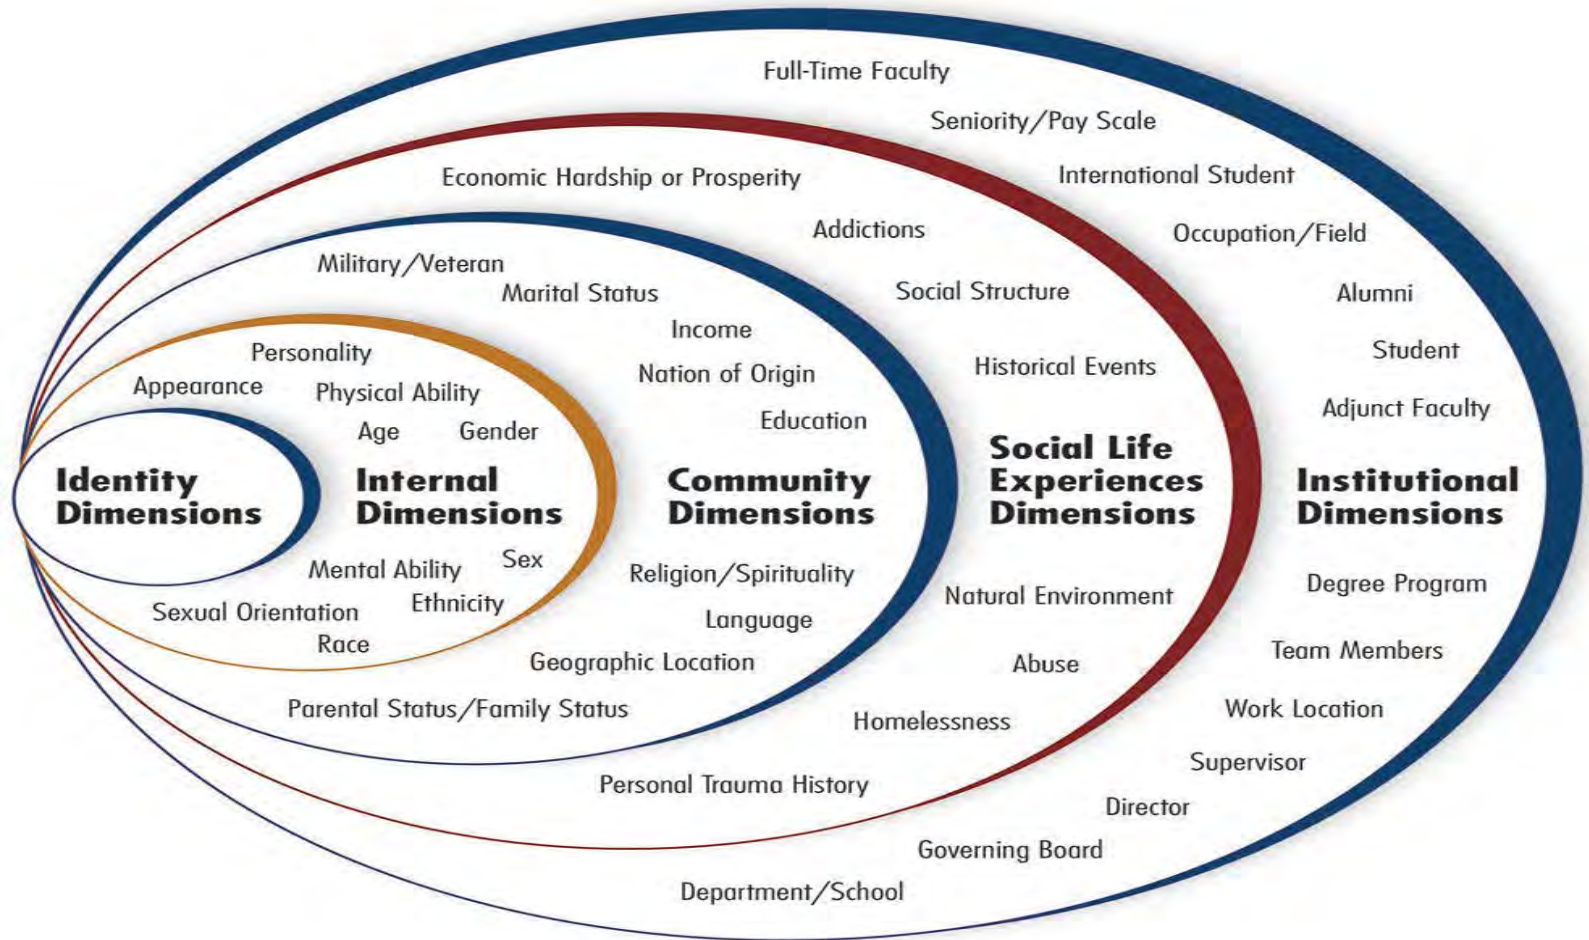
Full-Time Faculty

Seniority/Pay Scale

Economic Hardship or Prosperity

International Student

Addictions

Occupation/Field

Military/Veteran

Marital Status

Social Structure

Alumni

Income

Personality

Student

Nation of Origin

Historical Events

Appearance

Physical Ability

Adjunct Faculty

Education

Age

Gender

Social Life Experiences Dimensions

Identity Dimensions

Internal Dimensions

Community Dimensions

Institutional Dimensions

Sex

Mental Ability

Religion/Spirituality

Degree Program

Natural Environment

Ethnicity

Sexual Orientation

Language

Team Members

Race

Geographic Location

Abuse

Work Location

Parental Status/Family Status

Homelessness

Supervisor

Personal Trauma History

Director

Governing Board

Department/School